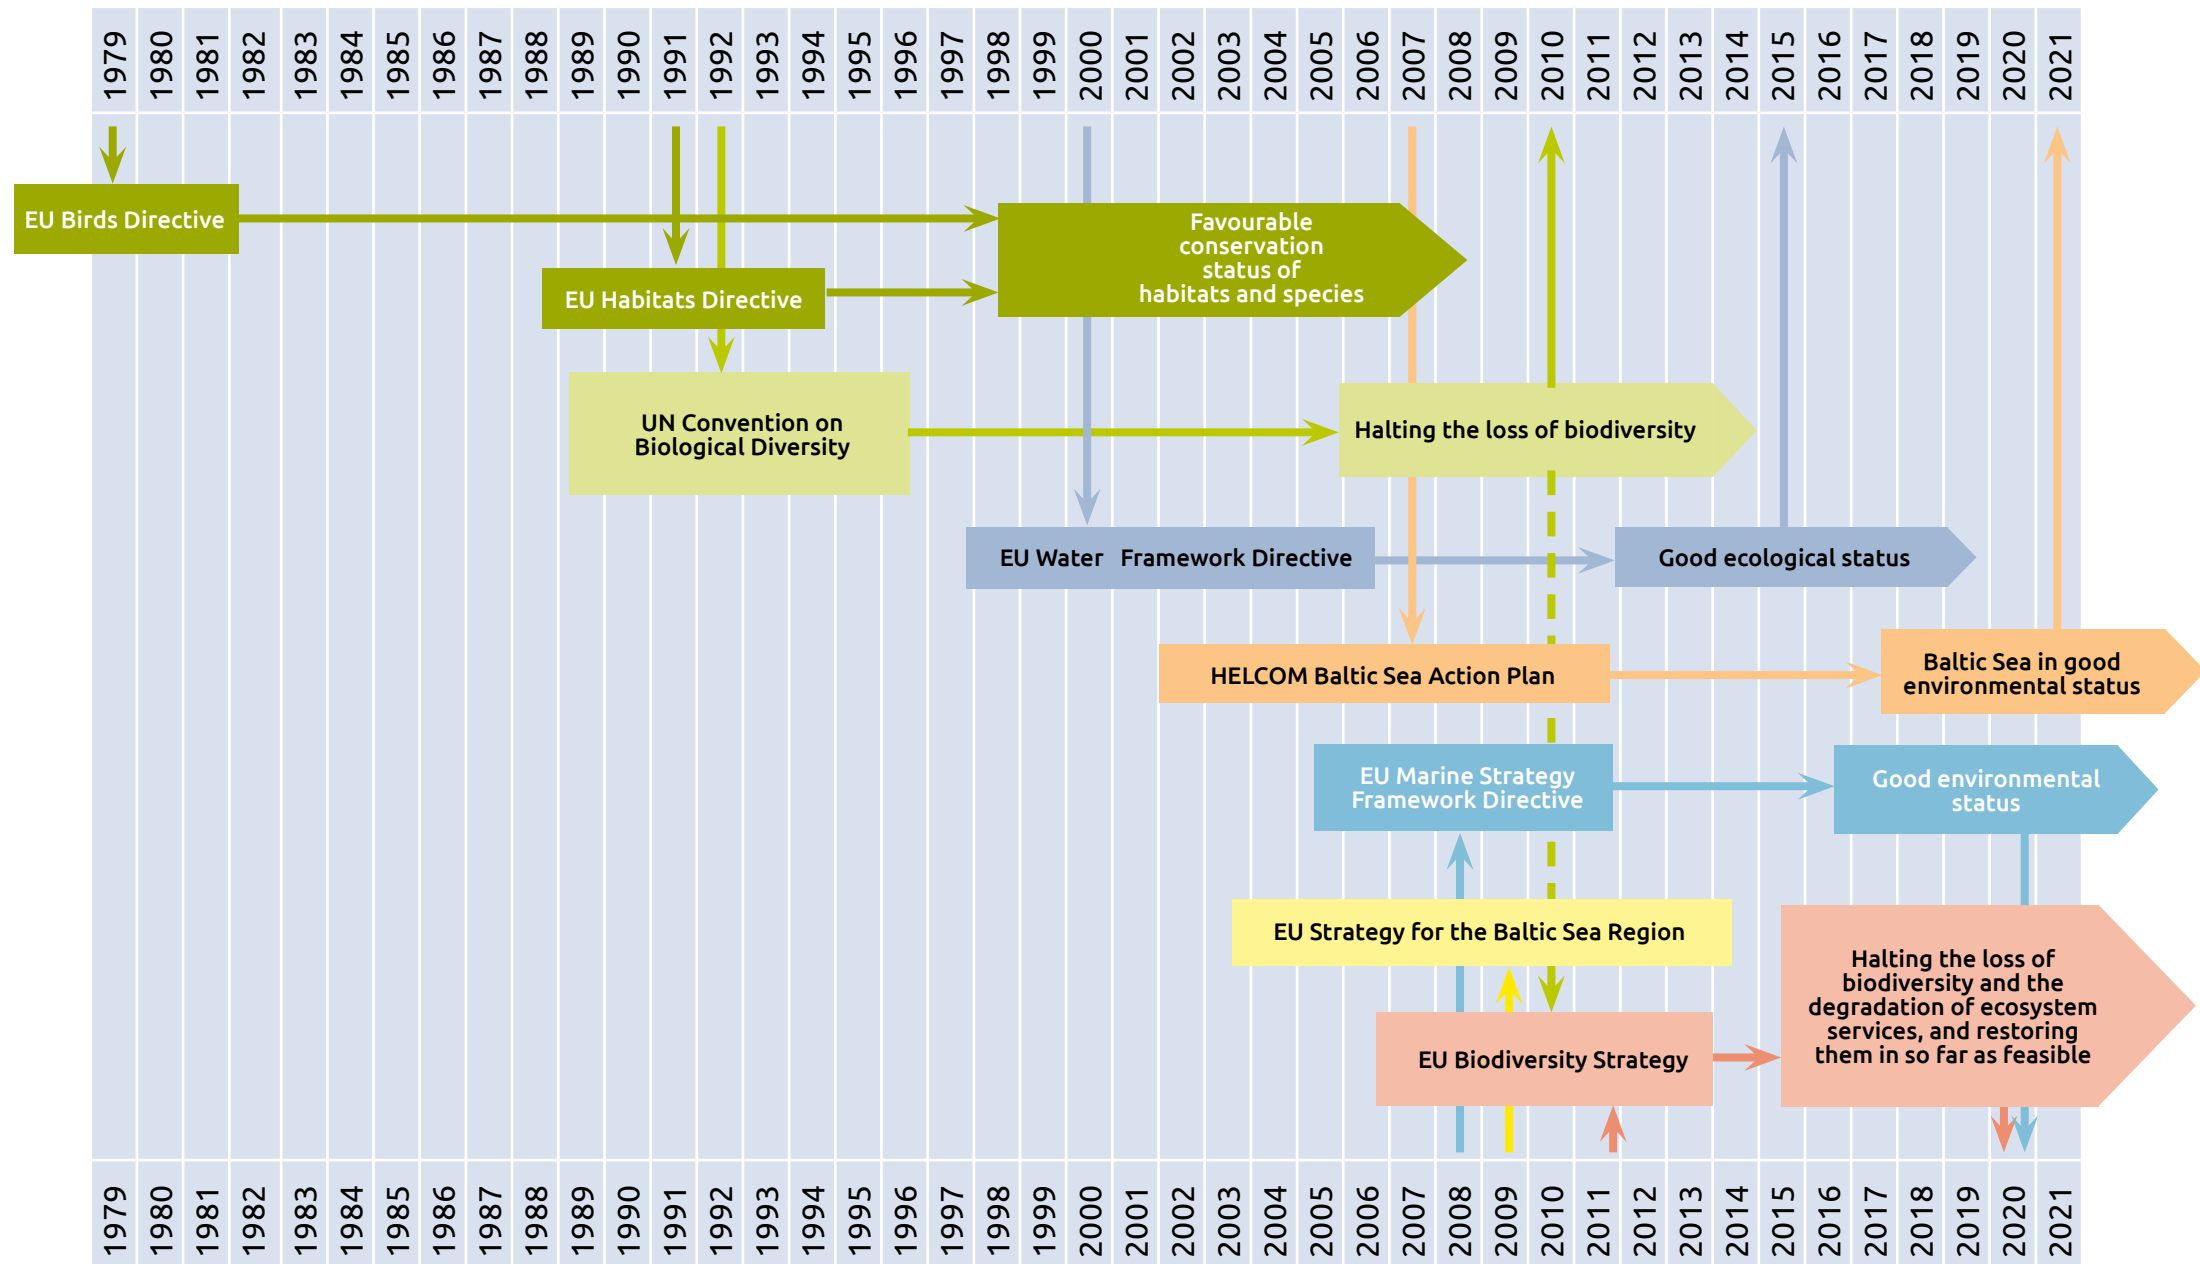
1979 1980 1981 1982 1983 1984 1985 1986 1987 1988 1989 1990 1991 1992 1993 1994 1995 1996 1997 1998 1999 2000 2001 2002 2003 2004 2005 2006 2007 2008 2009 2010 2011 2012 2013 2014 2015 2016 2017 2018 2019 2020 2021

EU Birds Directive

Favourable conservation status of habitats and species

EU Habitats Directive

UN Convention on Biological Diversity

Halting the loss of biodiversity

EU Water Framework Directive

Good ecological status

HELCOM Baltic Sea Action Plan

Baltic Sea in good environmental status

EU Marine Strategy Framework Directive

Good environmental status

EU Strategy for the Baltic Sea Region

Halting the loss of biodiversity and the degradation of ecosystem services, and restoring them in so far as feasible

EU Biodiversity Strategy

1979 1980 1981 1982 1983 1984 1985 1986 1987 1988 1989 1990 1991 1992 1993 1994 1995 1996 1997 1998 1999 2000 2001 2002 2003 2004 2005 2006 2007 2008 2009 2010 2011 2012 2013 2014 2015 2016 2017 2018 2019 2020 2021